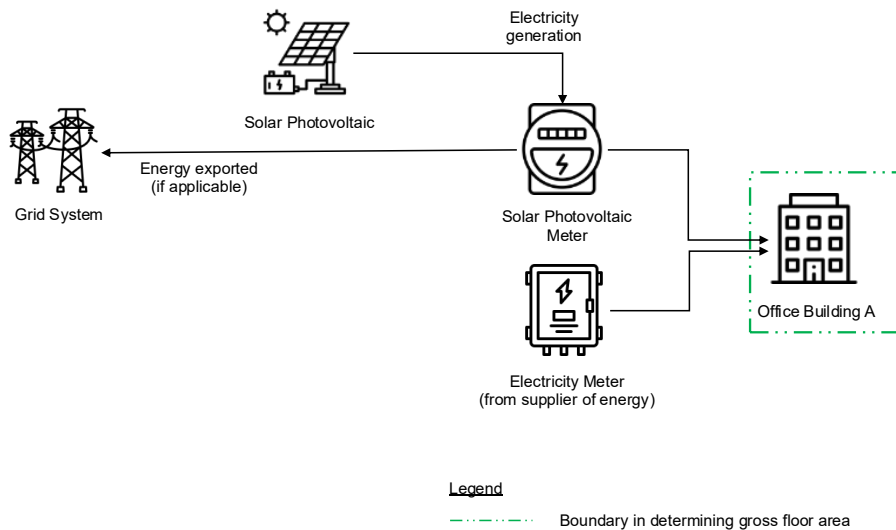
Electricity generation

Solar Photovoltaic

Energy exported (if applicable)

Grid System

Solar Photovoltaic Meter

Office Building A

Electricity Meter (from supplier of energy)

Legend

Boundary in determining gross floor area